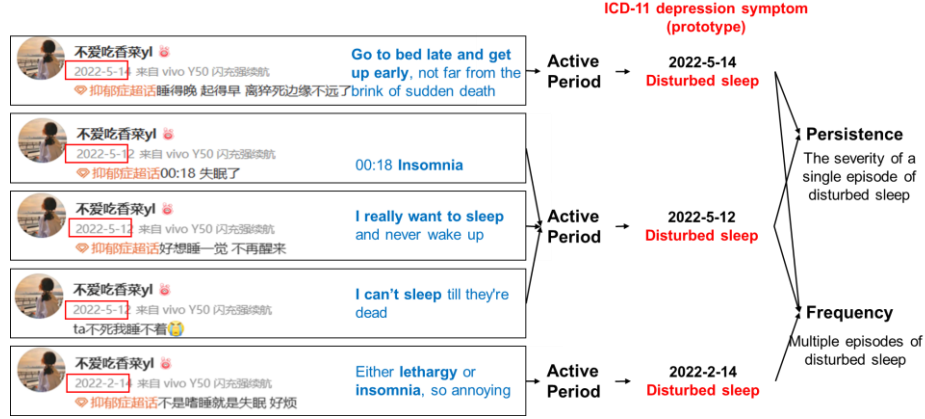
ICD-11 depression symptom (prototype)

不爱吃香菜yl
2022-5-14 来自 vivo Y50 闪充强续航
抑郁症超话睡得晚 起得早 离猝死边缘不远了

Go to bed late and get up early, not far from the brink of sudden death

Active Period

2022-5-14
Disturbed sleep

不爱吃香菜yl
2022-5-12 来自 vivo Y50 闪充强续航
抑郁症超话00:18 失眠了

00:18 Insomnia

不爱吃香菜yl
2022-5-12 来自 vivo Y50 闪充强续航
抑郁症超话好想睡一觉 不再醒来

I really want to sleep and never wake up

Active Period

2022-5-12
Disturbed sleep

不爱吃香菜yl
2022-5-12 来自 vivo Y50 闪充强续航
ta不死我睡不着😭

I can't sleep till they're dead

不爱吃香菜yl
2022-2-14 来自 vivo Y50 闪充强续航
抑郁症超话不是嗜睡就是失眠 好烦

Either lethargy or insomnia, so annoying

Active Period

2022-2-14
Disturbed sleep

Persistence
The severity of a single episode of disturbed sleep

Frequency
Multiple episodes of disturbed sleep